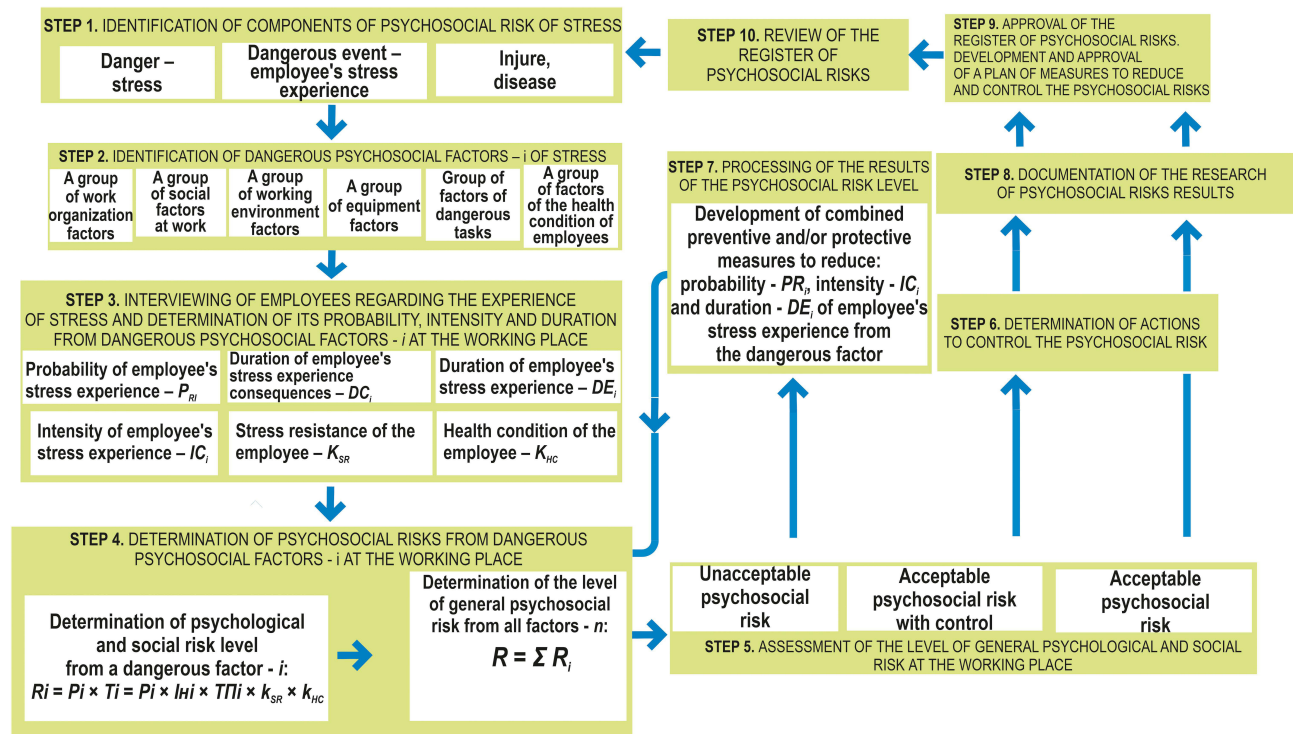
STEP 1. IDENTIFICATION OF COMPONENTS OF PSYCHOSOCIAL RISK OF STRESS

Danger – stress

Dangerous event – employee's stress experience

Injure, disease

STEP 10. REVIEW OF THE REGISTER OF PSYCHOSOCIAL RISKS

STEP 9. APPROVAL OF THE REGISTER OF PSYCHOSOCIAL RISKS. DEVELOPMENT AND APPROVAL OF A PLAN OF MEASURES TO REDUCE AND CONTROL THE PSYCHOSOCIAL RISKS

STEP 2. IDENTIFICATION OF DANGEROUS PSYCHOSOCIAL FACTORS – i OF STRESS

A group of work organization factors

A group of social factors at work

A group of working environment factors

A group of equipment factors

Group of factors of dangerous tasks

A group of factors of the health condition of employees

STEP 7. PROCESSING OF THE RESULTS OF THE PSYCHOSOCIAL RISK LEVEL

Development of combined preventive and/or protective measures to reduce: probability - $PR_i$, intensity - $IC_i$ and duration - $DE_i$ of employee's stress experience from the dangerous factor

STEP 8. DOCUMENTATION OF THE RESEARCH OF PSYCHOSOCIAL RISKS RESULTS

STEP 3. INTERVIEWING OF EMPLOYEES REGARDING THE EXPERIENCE OF STRESS AND DETERMINATION OF ITS PROBABILITY, INTENSITY AND DURATION FROM DANGEROUS PSYCHOSOCIAL FACTORS - i AT THE WORKING PLACE

Probability of employee's stress experience – $P_{RI}$

Duration of employee's stress experience consequences – $DC_i$

Duration of employee's stress experience – $DE_i$

Intensity of employee's stress experience – $IC_i$

Stress resistance of the employee – $K_{SR}$

Health condition of the employee – $K_{HC}$

STEP 6. DETERMINATION OF ACTIONS TO CONTROL THE PSYCHOSOCIAL RISK

STEP 4. DETERMINATION OF PSYCHOSOCIAL RISKS FROM DANGEROUS PSYCHOSOCIAL FACTORS - i AT THE WORKING PLACE

Determination of psychological and social risk level from a dangerous factor - i: $Ri = Pi \times Ti = Pi \times Iнi \times TПi \times k_{SR} \times k_{HC}$

Determination of the level of general psychosocial risk from all factors - n: $R = \Sigma R_i$

Unacceptable psychosocial risk

Acceptable psychosocial risk with control

Acceptable psychosocial risk

STEP 5. ASSESSMENT OF THE LEVEL OF GENERAL PSYCHOLOGICAL AND SOCIAL RISK AT THE WORKING PLACE